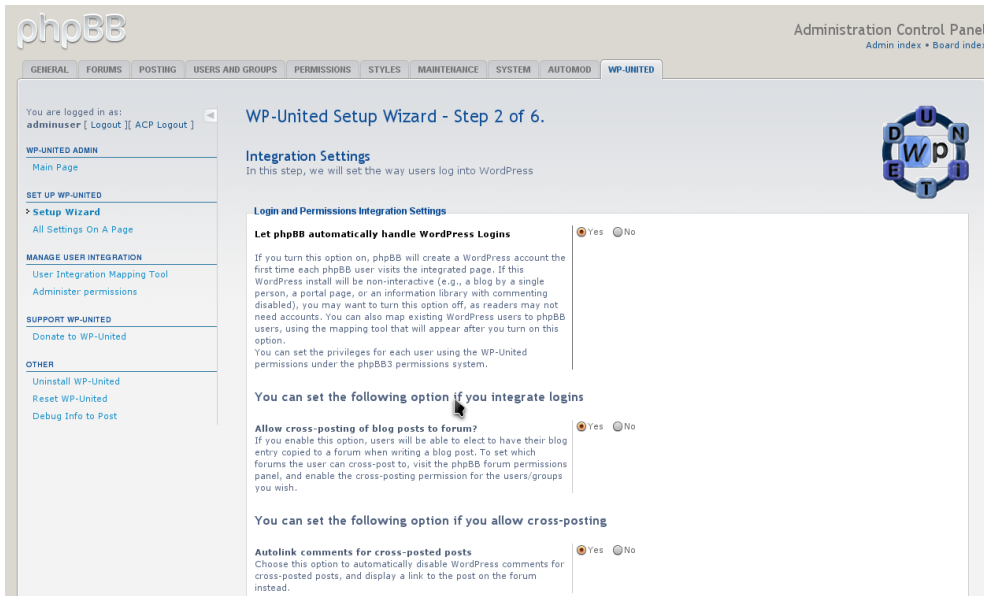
phpBB

Administration Control Panel
Admin index • Board index

GENERAL FORUMS POSTING USERS AND GROUPS PERMISSIONS STYLES MAINTENANCE SYSTEM AUTOMOD WP-UNITED

You are logged in as:
adminuser [ Logout ][ ACP Logout ]

WP-UNITED ADMIN
Main Page

SET UP WP-UNITED
Setup Wizard
All Settings On A Page

MANAGE USER INTEGRATION
User Integration Mapping Tool
Administer permissions

SUPPORT WP-UNITED
Donate to WP-United

OTHER
Uninstall WP-United
Reset WP-United
Debug Info to Post

WP-United Setup Wizard - Step 2 of 6.

Integration Settings
In this step, we will set the way users log into WordPress

Login and Permissions Integration Settings

Let phpBB automatically handle WordPress Logins

If you turn this option on, phpBB will create a WordPress account the first time each phpBB user visits the integrated page. If this WordPress install will be non-interactive (e.g., a blog by a single person, a portal page, or an information library with commenting disabled), you may want to turn this option off, as readers may not need accounts. You can also map existing WordPress users to phpBB users, using the mapping tool that will appear after you turn on this option.
You can set the privileges for each user using the WP-United permissions under the phpBB3 permissions system.

Yes No

You can set the following option if you integrate logins

Allow cross-posting of blog posts to forum?
If you enable this option, users will be able to elect to have their blog entry copied to a forum when writing a blog post. To set which forums the user can cross-post to, visit the phpBB forum permissions panel, and enable the cross-posting permission for the users/groups you wish.

Yes No

You can set the following option if you allow cross-posting

Autolink comments for cross-posted posts
Choose this option to automatically disable WordPress comments for cross-posted posts, and display a link to the post on the forum instead.

Yes No